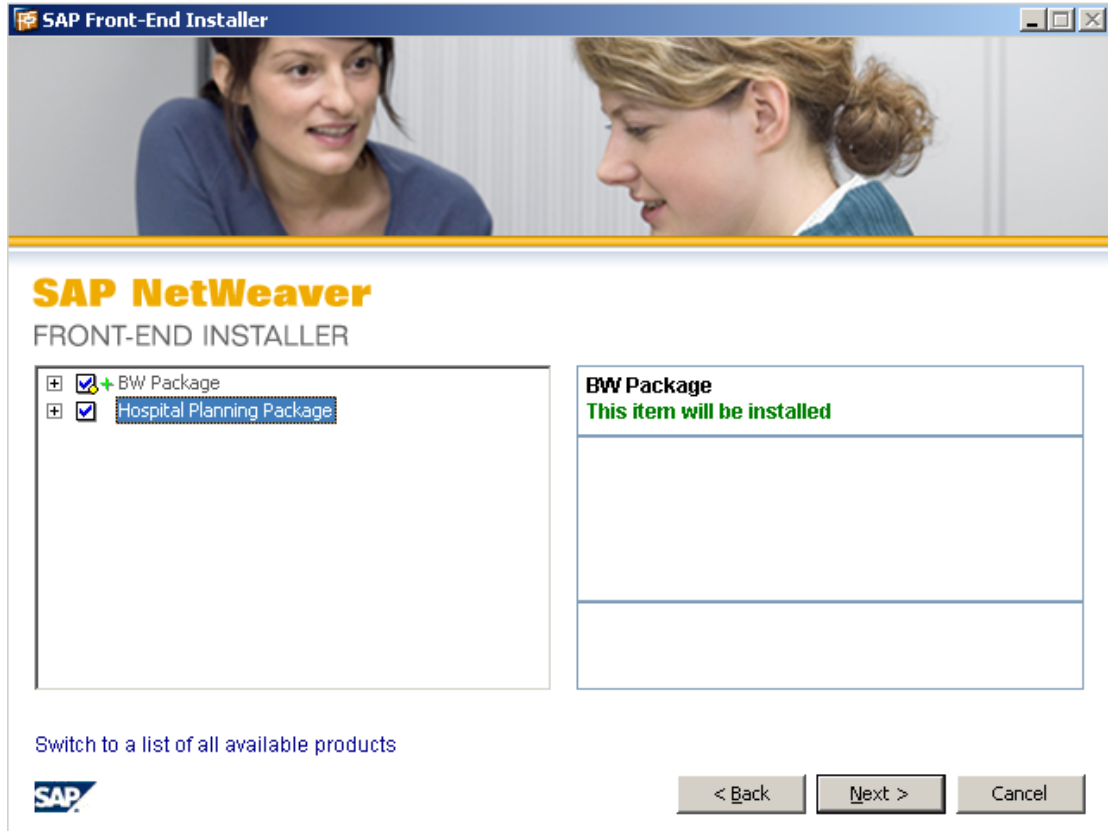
SAP Front-End Installer

SAP NetWeaver
FRONT-END INSTALLER

BW Package
Hospital Planning Package

BW Package
This item will be installed

Switch to a list of all available products

SAP

< Back
Next >
Cancel